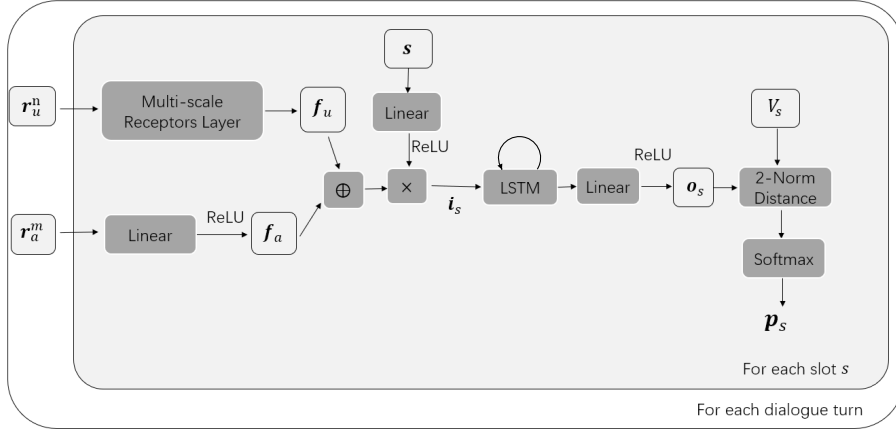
$\boldsymbol{r}_u^{\mathrm{n}}$

Multi-scale Receptors Layer

$\boldsymbol{f}_u$

$\boldsymbol{s}$

Linear

ReLU

$\oplus$

$\times$

$\boldsymbol{i}_s$

LSTM

Linear

ReLU

$\boldsymbol{o}_s$

$V_s$

2-Norm Distance

Softmax

$\boldsymbol{p}_s$

$\boldsymbol{r}_a^m$

Linear

ReLU

$\boldsymbol{f}_a$

For each slot $s$

For each dialogue turn